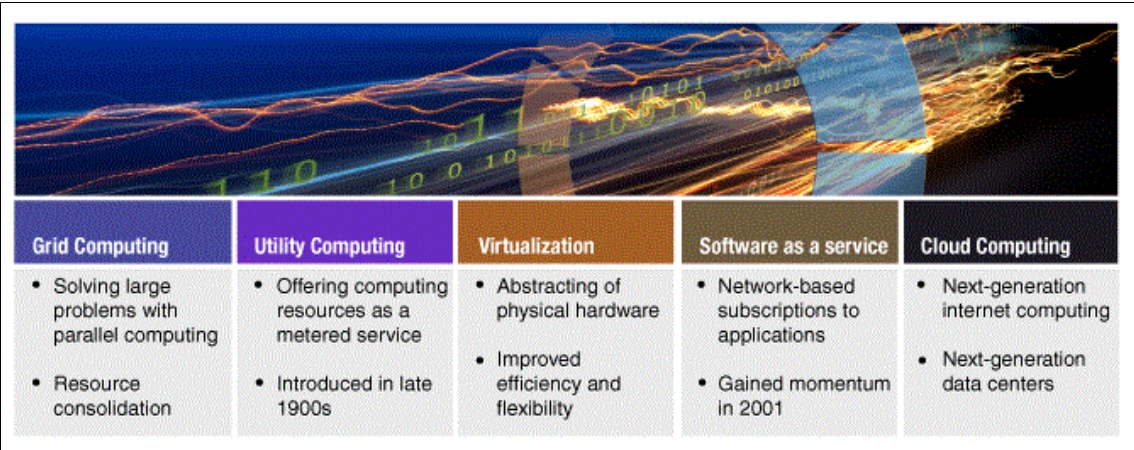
| Grid Computing | Utility Computing | Virtualization | Software as a service | Cloud Computing |
|---|---|---|---|---|
| • Solving large problems with parallel computing<br>• Resource consolidation | • Offering computing resources as a metered service<br>• Introduced in late 1900s | • Abstracting of physical hardware<br>• Improved efficiency and flexibility | • Network-based subscriptions to applications<br>• Gained momentum in 2001 | • Next-generation internet computing<br>• Next-generation data centers |